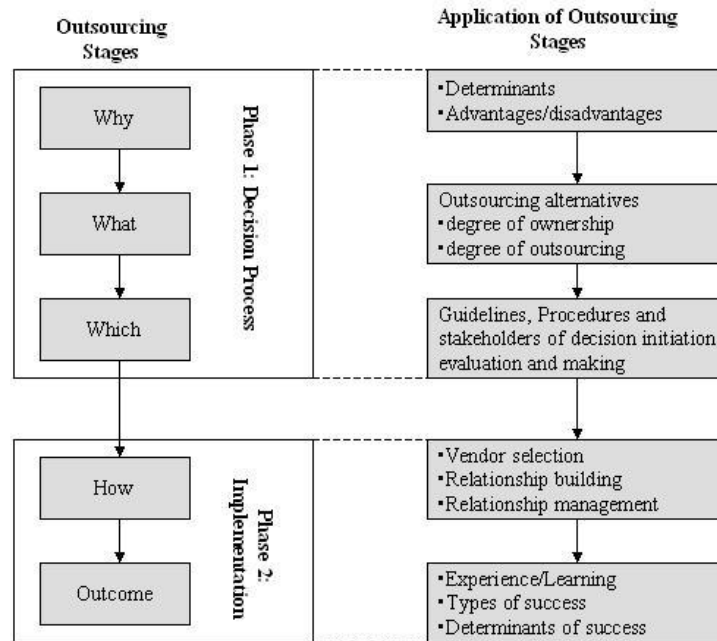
Outsourcing Stages

Application of Outsourcing Stages

Why

What

Which

Phase 1: Decision Process

▪Determinants
▪Advantages/disadvantages

Outsourcing alternatives
▪degree of ownership
▪degree of outsourcing

Guidelines, Procedures and stakeholders of decision initiation evaluation and making

How

Outcome

Phase 2: Implementation

▪Vendor selection
▪Relationship building
▪Relationship management

▪Experience/Learning
▪Types of success
▪Determinants of success